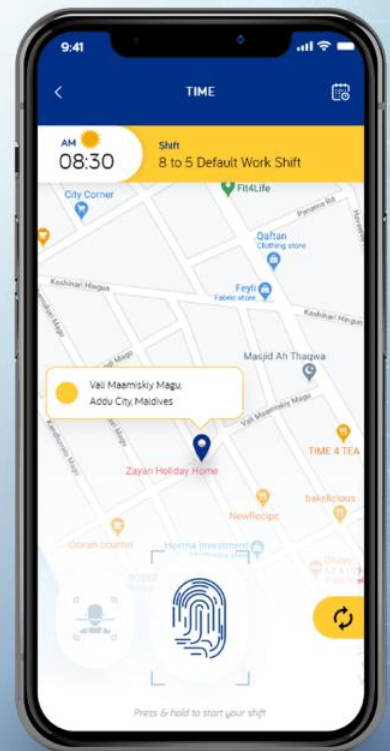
9:41

TIME

AM
08:30

Shift
8 to 5 Default Work Shift

Fit4Life
City Corner
Panama Rd
Qaftan
Clothing store
Kashinari Hingun
Feyli
Fabric store
Kashinari Hingun
Masjid Ah Thaqwa
Vali Maamiskiy Magu,
Addu City, Maldives
Vali Maamiskiy Magu
TIME 4 TEA
Zayan Holiday Home
Bakellicious
NewRecipe
Ocean counter
Heema Investment

Press & hold to start your shift